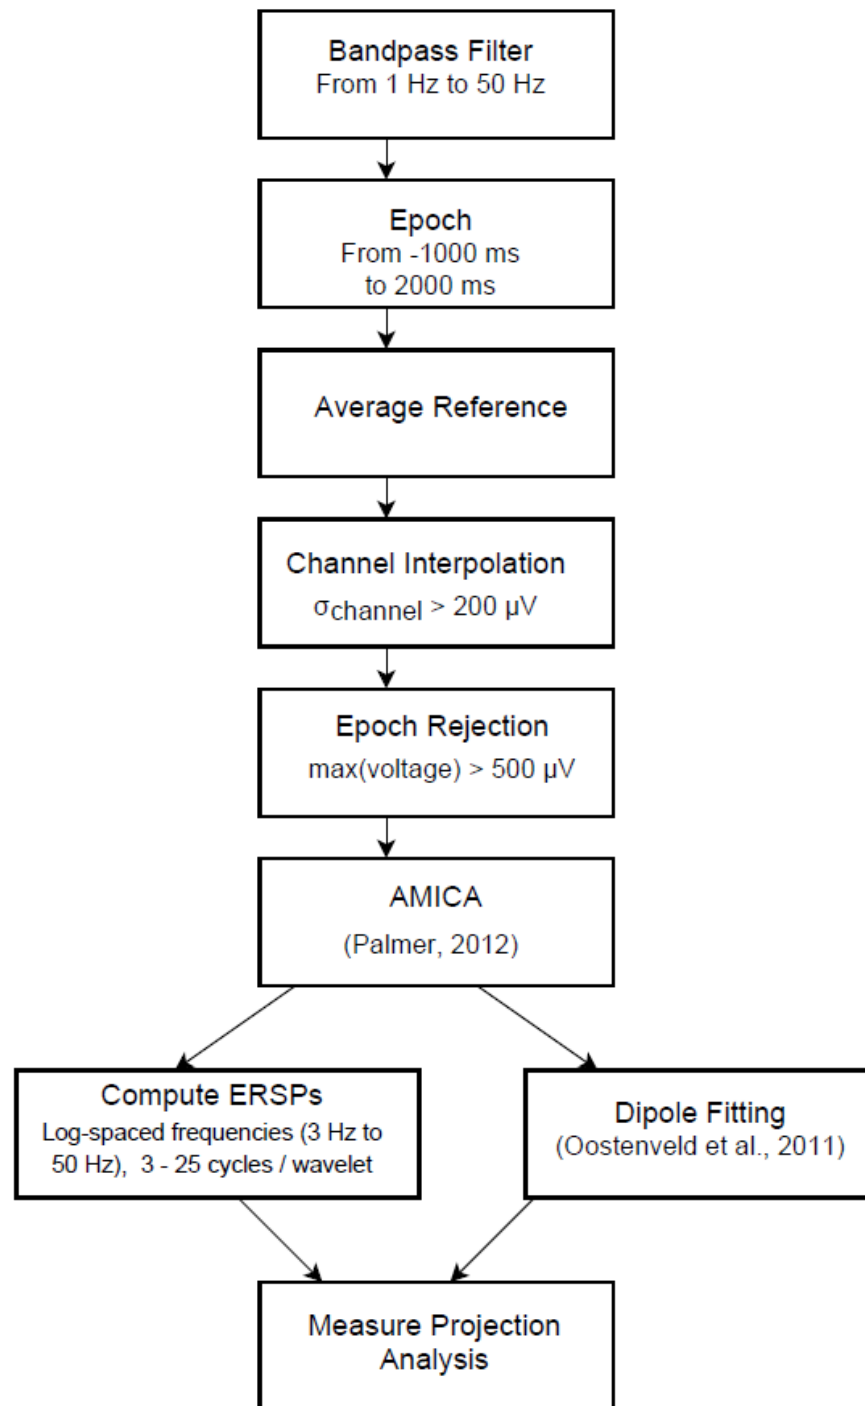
Bandpass Filter
From 1 Hz to 50 Hz

Epoch
From -1000 ms to 2000 ms

Average Reference

Channel Interpolation
$\sigma_{channel}$ > 200 μV

Epoch Rejection
max(voltage) > 500 μV

AMICA
(Palmer, 2012)

Compute ERSPs
Log-spaced frequencies (3 Hz to 50 Hz), 3 - 25 cycles / wavelet

Dipole Fitting
(Oostenveld et al., 2011)

Measure Projection Analysis